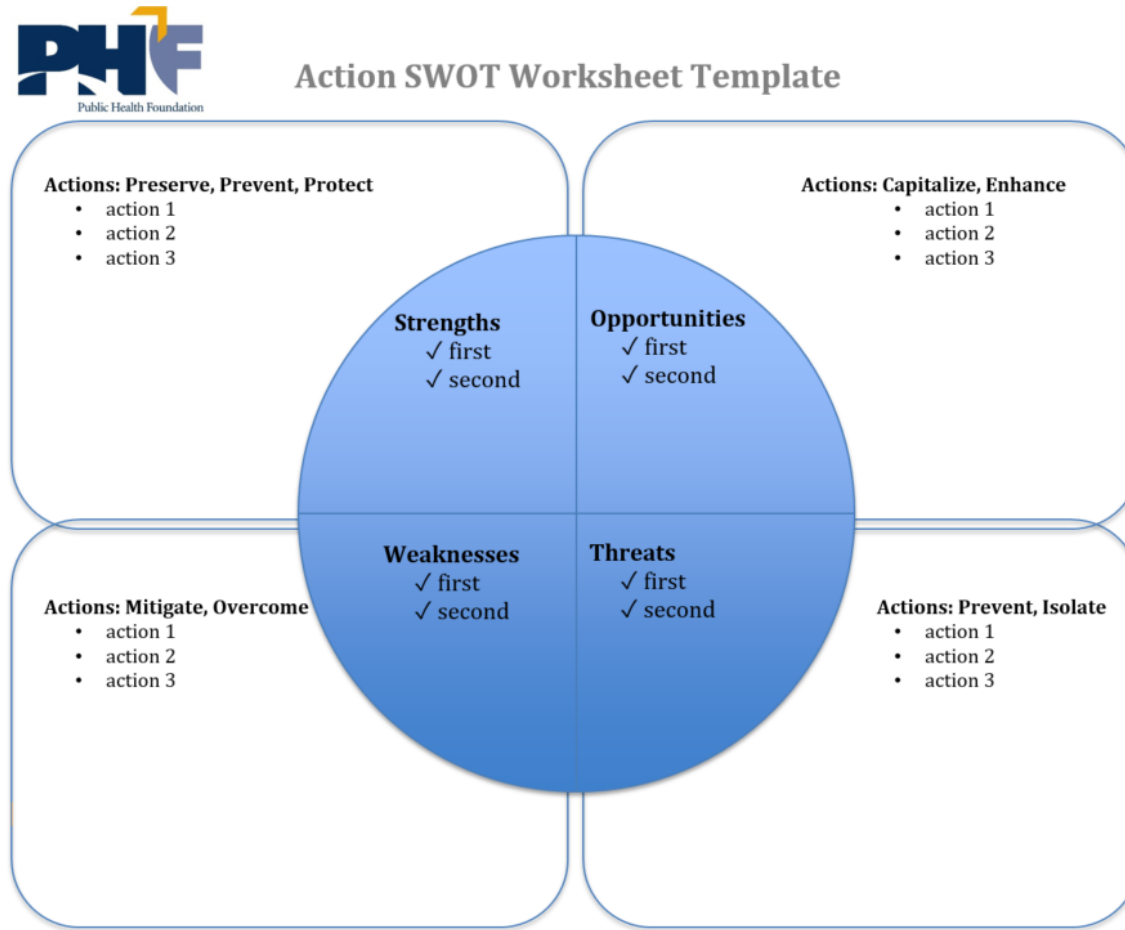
PHF
Public Health Foundation

Action SWOT Worksheet Template

Actions: Preserve, Prevent, Protect
- action 1
- action 2
- action 3

Actions: Capitalize, Enhance
- action 1
- action 2
- action 3

Strengths
✓ first
✓ second

Opportunities
✓ first
✓ second

Weaknesses
✓ first
✓ second

Threats
✓ first
✓ second

Actions: Mitigate, Overcome
- action 1
- action 2
- action 3

Actions: Prevent, Isolate
- action 1
- action 2
- action 3